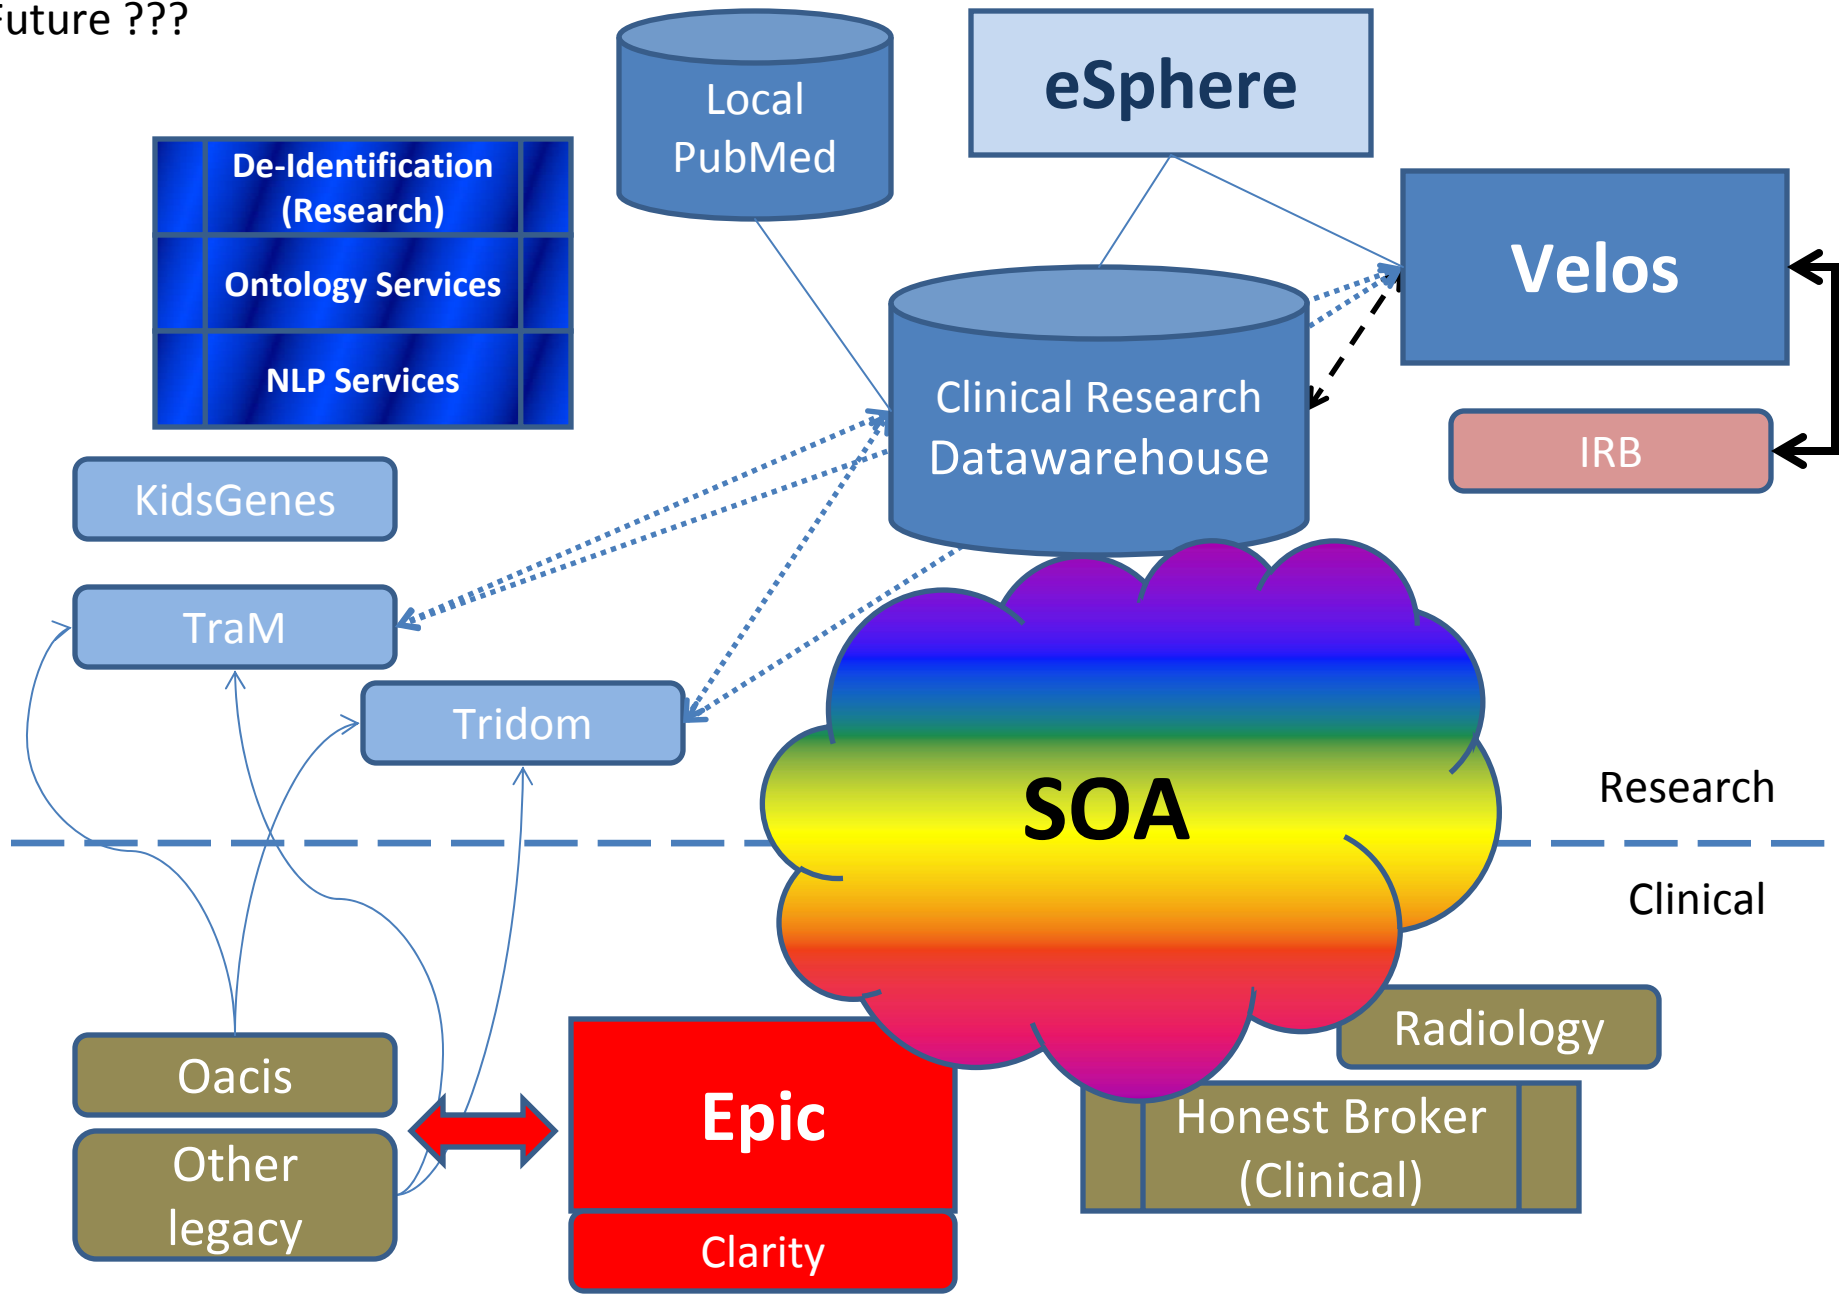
Future ???

Local PubMed

eSphere

De-Identification (Research)

Ontology Services

NLP Services

Velos

Clinical Research Datawarehouse

IRB

KidsGenes

TraM

Tridom

SOA

Research

Clinical

Radiology

Oacis

Other legacy

Epic

Clarity

Honest Broker (Clinical)